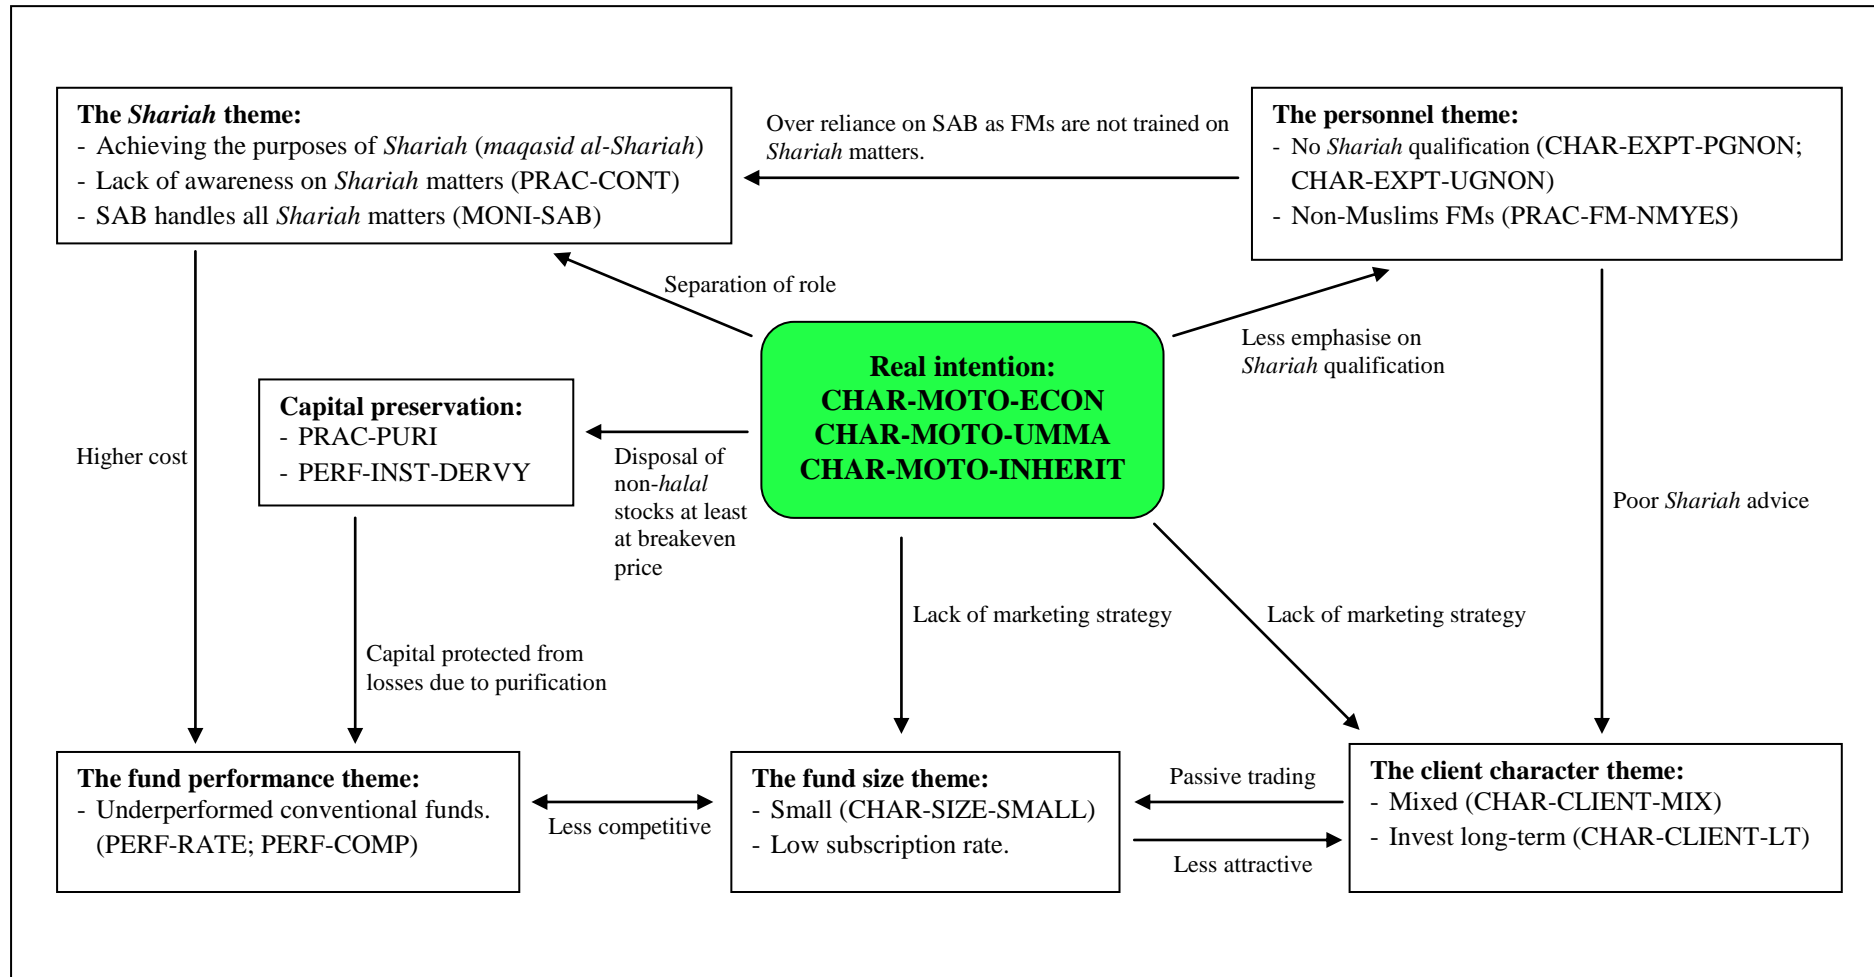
The Shariah theme:
- Achieving the purposes of Shariah (maqasid al-Shariah)
- Lack of awareness on Shariah matters (PRAC-CONT)
- SAB handles all Shariah matters (MONI-SAB)

Over reliance on SAB as FMs are not trained on Shariah matters.

The personnel theme:
- No Shariah qualification (CHAR-EXPT-PGNON; CHAR-EXPT-UGNON)
- Non-Muslims FMs (PRAC-FM-NMYES)

Separation of role

Less emphasise on Shariah qualification

Real intention:
CHAR-MOTO-ECON
CHAR-MOTO-UMMA
CHAR-MOTO-INHERIT

Capital preservation:
- PRAC-PURI
- PERF-INST-DERVY

Disposal of non-halal stocks at least at breakeven price

Higher cost

Poor Shariah advice

Lack of marketing strategy

Lack of marketing strategy

Capital protected from losses due to purification

The fund performance theme:
- Underperformed conventional funds. (PERF-RATE; PERF-COMP)

Less competitive

The fund size theme:
- Small (CHAR-SIZE-SMALL)
- Low subscription rate.

Passive trading

Less attractive

The client character theme:
- Mixed (CHAR-CLIENT-MIX)
- Invest long-term (CHAR-CLIENT-LT)